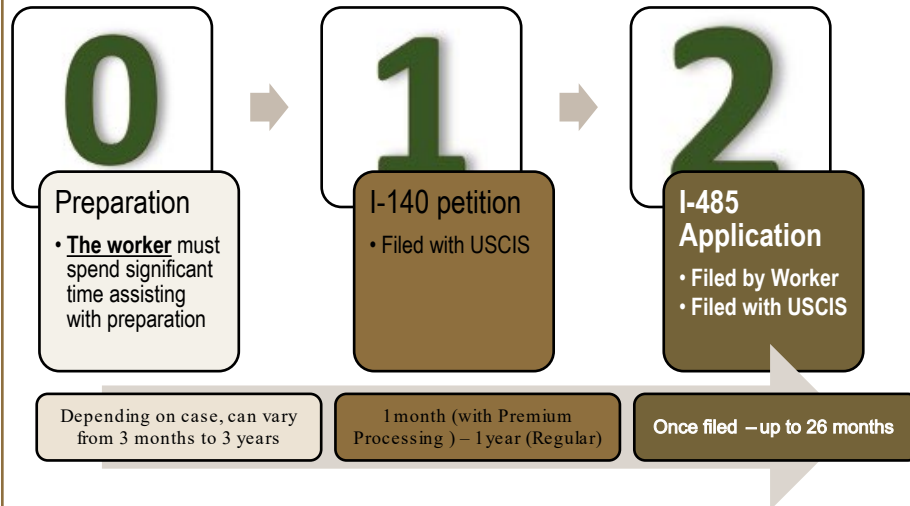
0

Preparation

• The worker must spend significant time assisting with preparation

1

I-140 petition

• Filed with USCIS

2

I-485 Application

• Filed by Worker
• Filed with USCIS

Depending on case, can vary from 3 months to 3 years

1 month (with Premium Processing ) – 1 year (Regular)

Once filed – up to 26 months